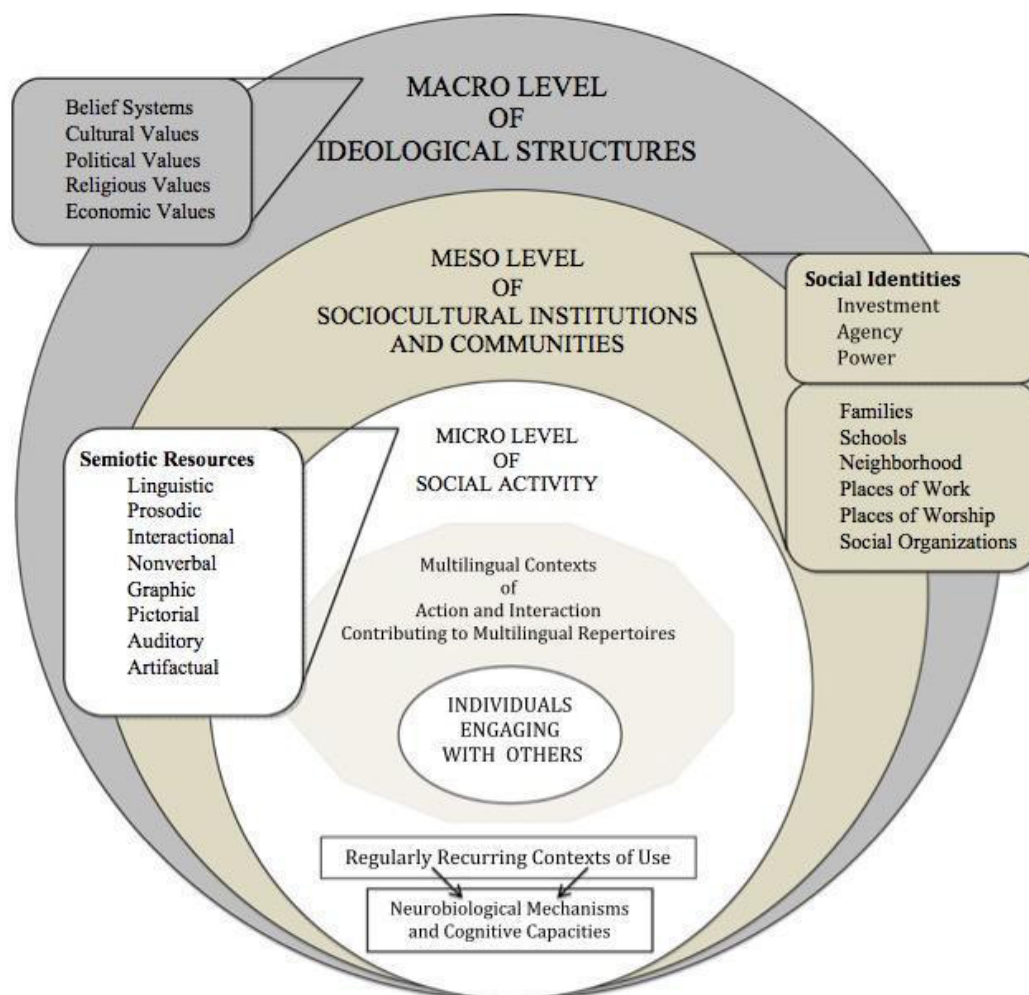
Belief Systems
Cultural Values
Political Values
Religious Values
Economic Values

MACRO LEVEL
OF
IDEOLOGICAL STRUCTURES

MESO LEVEL
OF
SOCIOCULTURAL INSTITUTIONS
AND COMMUNITIES

Social Identities
Investment
Agency
Power

Families
Schools
Neighborhood
Places of Work
Places of Worship
Social Organizations

Semiotic Resources
Linguistic
Prosodic
Interactional
Nonverbal
Graphic
Pictorial
Auditory
Artifactual

MICRO LEVEL
OF
SOCIAL ACTIVITY

Multilingual Contexts
of
Action and Interaction
Contributing to Multilingual Repertoires

INDIVIDUALS
ENGAGING
WITH OTHERS

Regularly Recurring Contexts of Use

Neurobiological Mechanisms
and Cognitive Capacities